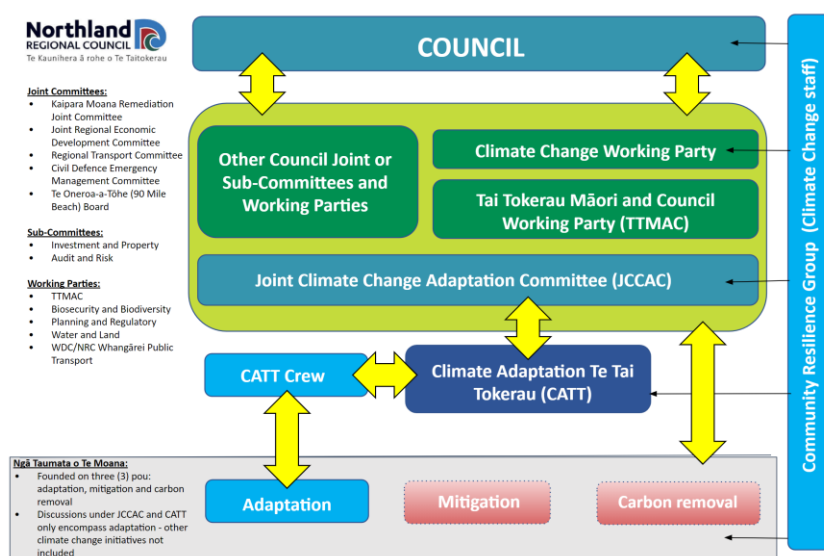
Northland
REGIONAL COUNCIL
Te Kaunihera ā rohe o Te Taitokerau

Joint Committees:
- Kaipara Moana Remediation Joint Committee
- Joint Regional Economic Development Committee
- Regional Transport Committee
- Civil Defence Emergency Management Committee
- Te Oneroa-a-Tōhe (90 Mile Beach) Board

Sub-Committees:
- Investment and Property
- Audit and Risk

Working Parties:
- TTMAC
- Biosecurity and Biodiversity
- Planning and Regulatory
- Water and Land
- WDC/NRC Whangārei Public Transport

COUNCIL

Other Council Joint or Sub-Committees and Working Parties

Climate Change Working Party

Tai Tokerau Māori and Council Working Party (TTMAC)

Joint Climate Change Adaptation Committee (JCCAC)

CATT Crew

Climate Adaptation Te Tai Tokerau (CATT)

Community Resilience Group (Climate Change staff)

Ngā Taumata o Te Moana:
- Founded on three (3) pou: adaptation, mitigation and carbon removal
- Discussions under JCCAC and CATT only encompass adaptation - other climate change initiatives not included

Adaptation

Mitigation

Carbon removal